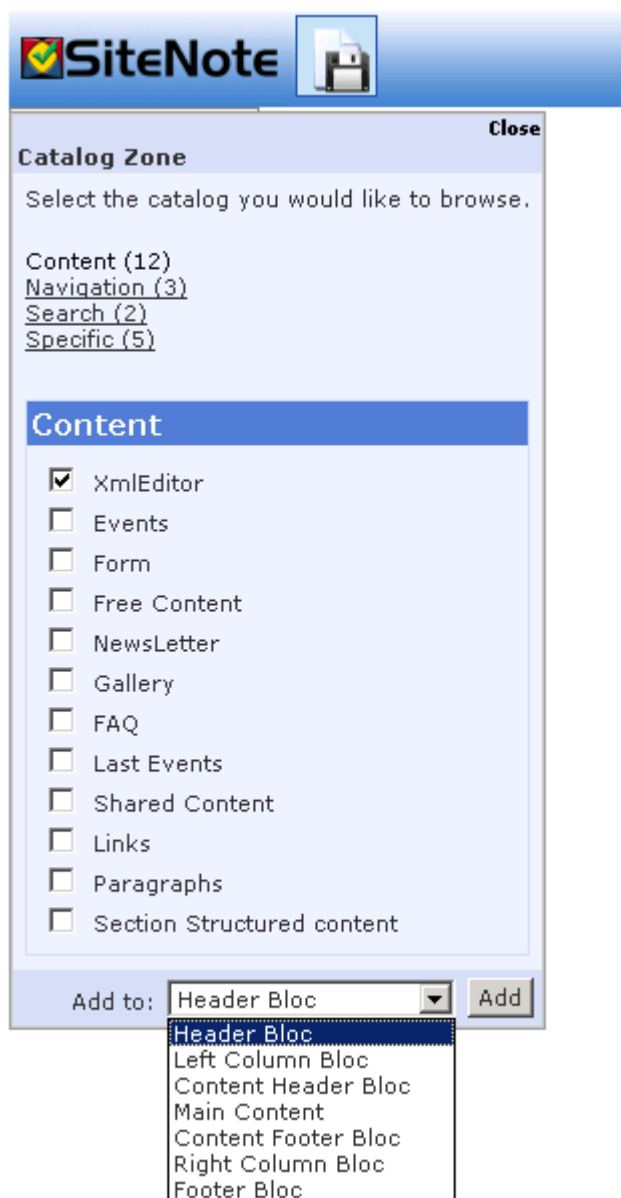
SiteNote

Close

Catalog Zone

Select the catalog you would like to browse.

Content (12)
Navigation (3)
Search (2)
Specific (5)

Content

XmlEditor
Events
Form
Free Content
NewsLetter
Gallery
FAQ
Last Events
Shared Content
Links
Paragraphs
Section Structured content

Add to: Header Bloc Add

Header Bloc
Left Column Bloc
Content Header Bloc
Main Content
Content Footer Bloc
Right Column Bloc
Footer Bloc